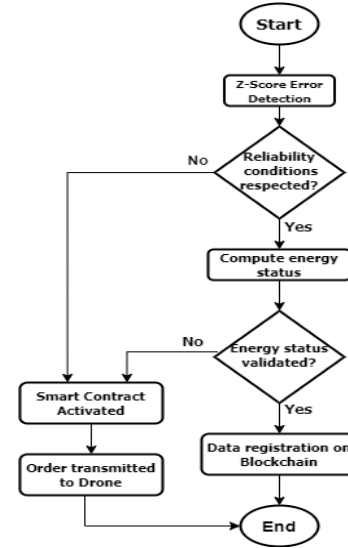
Start

Z-Score Error Detection

Reliability conditions respected?

No

Yes

Compute energy status

Energy status validated?

No

Yes

Smart Contract Activated

Order transmitted to Drone

Data registration on Blockchain

End